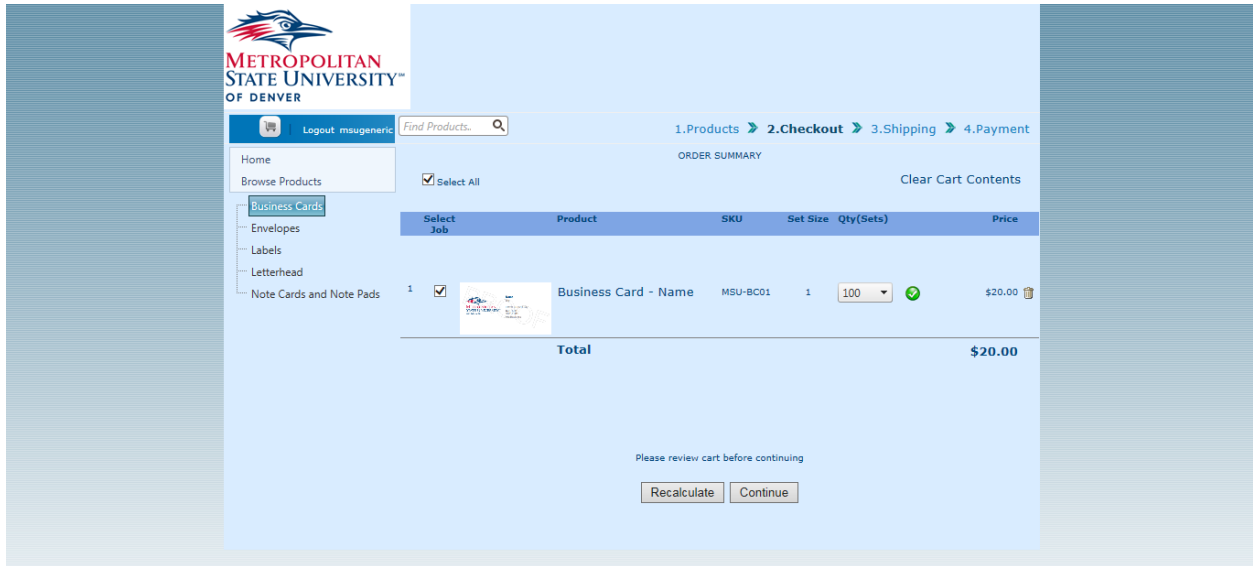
METROPOLITAN STATE UNIVERSITY™ OF DENVER

Logout msugeneric

Find Products..

1.Products 2.Checkout 3.Shipping 4.Payment

Home
Browse Products

Business Cards
Envelopes
Labels
Letterhead
Note Cards and Note Pads

ORDER SUMMARY

Select All

Clear Cart Contents

| Select Job | Product | SKU | Set Size | Qty(Sets) | Price |
|---|---|---|---|---|---|
| 1 | Business Card - Name | MSU-BC01 | 1 | 100 | $20.00 |
| | Total | | | | $20.00 |

Please review cart before continuing

Recalculate Continue